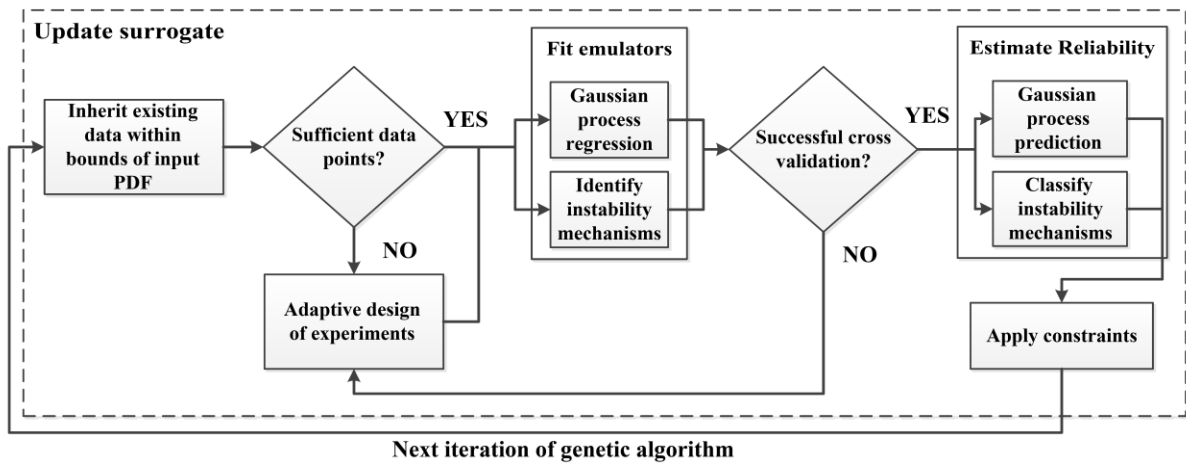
Update surrogate

Inherit existing data within bounds of input PDF

Sufficient data points?

YES

NO

Adaptive design of experiments

Fit emulators

Gaussian process regression

Identify instability mechanisms

Successful cross validation?

YES

NO

Estimate Reliability

Gaussian process prediction

Classify instability mechanisms

Apply constraints

Next iteration of genetic algorithm